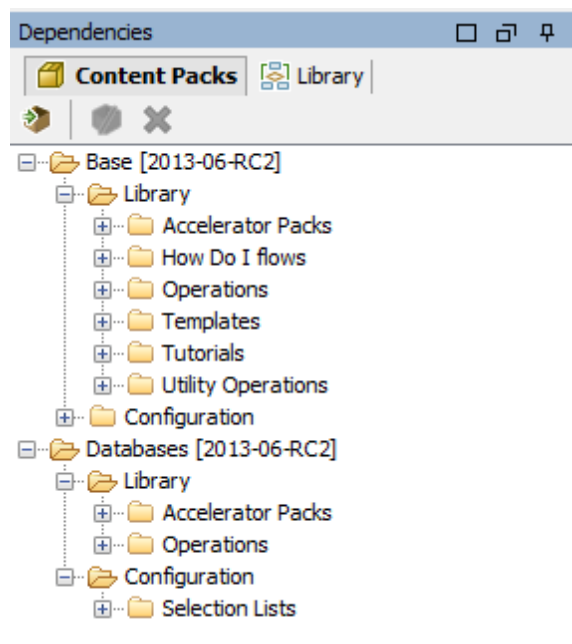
Dependencies

Content Packs | Library

Base [2013-06-RC2]
Library
Accelerator Packs
How Do I flows
Operations
Templates
Tutorials
Utility Operations
Configuration
Databases [2013-06-RC2]
Library
Accelerator Packs
Operations
Configuration
Selection Lists